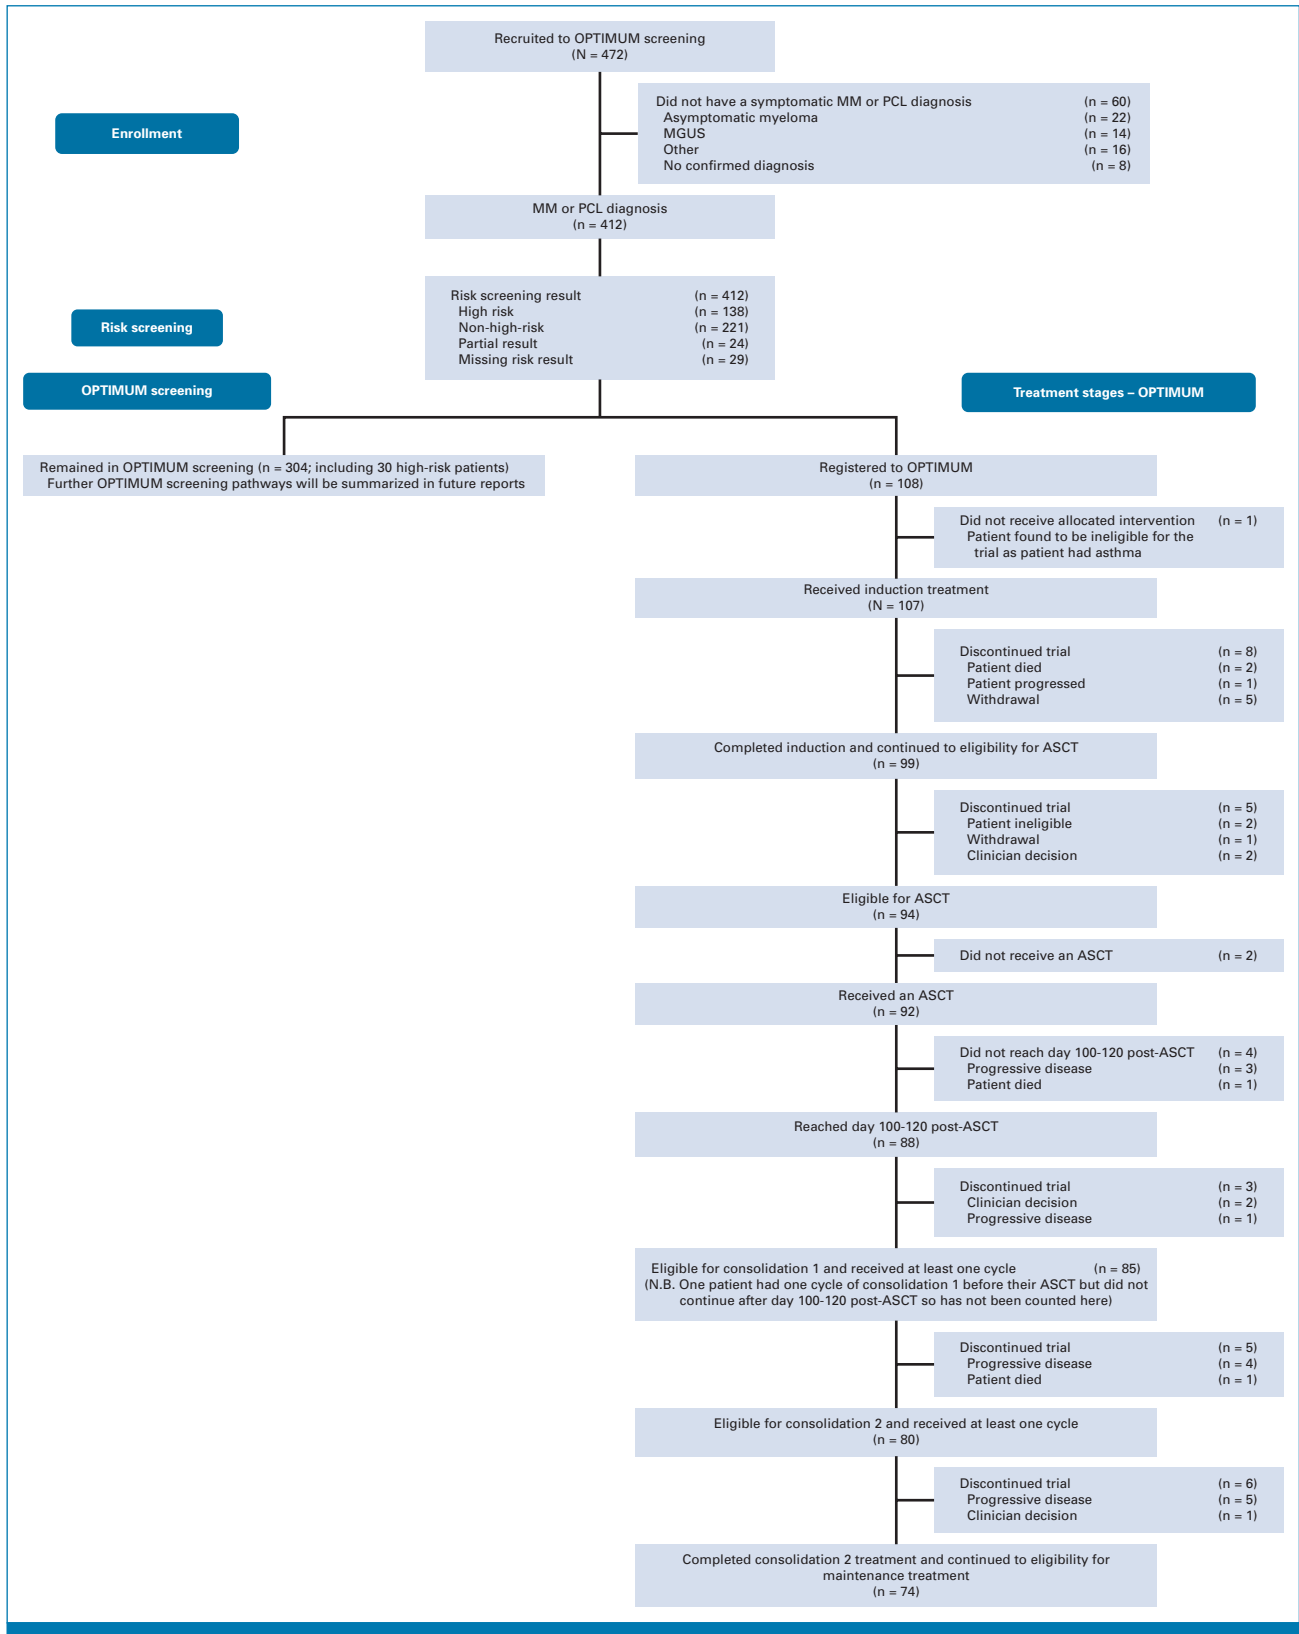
Recruited to OPTIMUM screening
(N = 472)

Enrollment

Did not have a symptomatic MM or PCL diagnosis (n = 60)
Asymptomatic myeloma (n = 22)
MGUS (n = 14)
Other (n = 16)
No confirmed diagnosis (n = 8)

MM or PCL diagnosis
(n = 412)

Risk screening

Risk screening result (n = 412)
High risk (n = 138)
Non-high-risk (n = 221)
Partial result (n = 24)
Missing risk result (n = 29)

OPTIMUM screening

Treatment stages – OPTIMUM

Remained in OPTIMUM screening (n = 304; including 30 high-risk patients)
Further OPTIMUM screening pathways will be summarized in future reports

Registered to OPTIMUM
(n = 108)

Did not receive allocated intervention (n = 1)
Patient found to be ineligible for the trial as patient had asthma

Received induction treatment
(N = 107)

Discontinued trial (n = 8)
Patient died (n = 2)
Patient progressed (n = 1)
Withdrawal (n = 5)

Completed induction and continued to eligibility for ASCT
(n = 99)

Discontinued trial (n = 5)
Patient ineligible (n = 2)
Withdrawal (n = 1)
Clinician decision (n = 2)

Eligible for ASCT
(n = 94)

Did not receive an ASCT (n = 2)

Received an ASCT
(n = 92)

Did not reach day 100-120 post-ASCT (n = 4)
Progressive disease (n = 3)
Patient died (n = 1)

Reached day 100-120 post-ASCT
(n = 88)

Discontinued trial (n = 3)
Clinician decision (n = 2)
Progressive disease (n = 1)

Eligible for consolidation 1 and received at least one cycle (n = 85)
(N.B. One patient had one cycle of consolidation 1 before their ASCT but did not continue after day 100-120 post-ASCT so has not been counted here)

Discontinued trial (n = 5)
Progressive disease (n = 4)
Patient died (n = 1)

Eligible for consolidation 2 and received at least one cycle
(n = 80)

Discontinued trial (n = 6)
Progressive disease (n = 5)
Clinician decision (n = 1)

Completed consolidation 2 treatment and continued to eligibility for maintenance treatment
(n = 74)